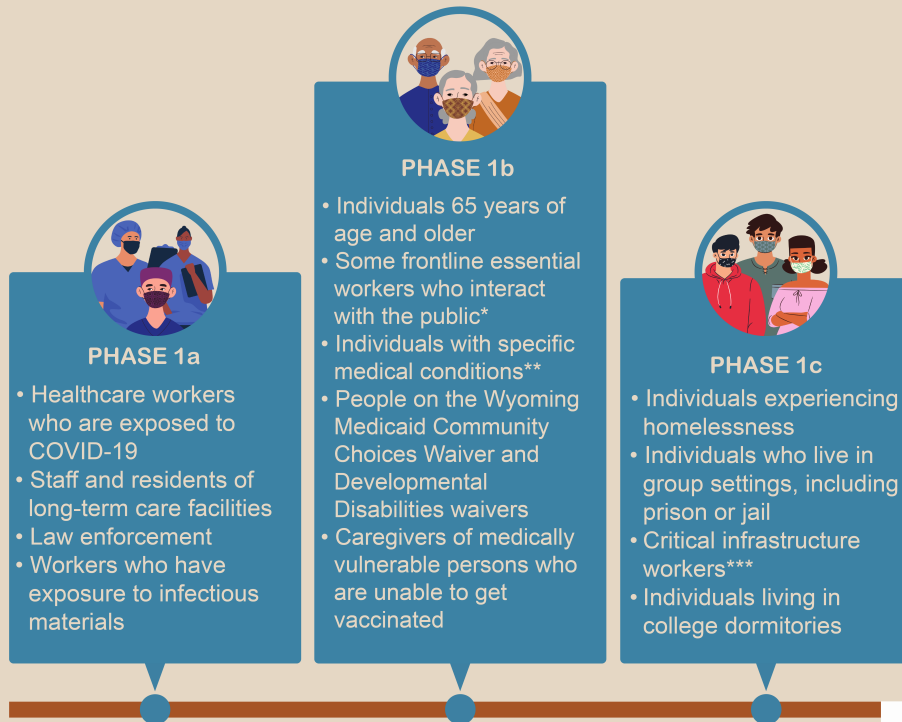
PHASE 1a

• Healthcare workers who are exposed to COVID-19
• Staff and residents of long-term care facilities
• Law enforcement
• Workers who have exposure to infectious materials

PHASE 1b

• Individuals 65 years of age and older
• Some frontline essential workers who interact with the public*
• Individuals with specific medical conditions**
• People on the Wyoming Medicaid Community Choices Waiver and Developmental Disabilities waivers
• Caregivers of medically vulnerable persons who are unable to get vaccinated

PHASE 1c

• Individuals experiencing homelessness
• Individuals who live in group settings, including prison or jail
• Critical infrastructure workers***
• Individuals living in college dormitories